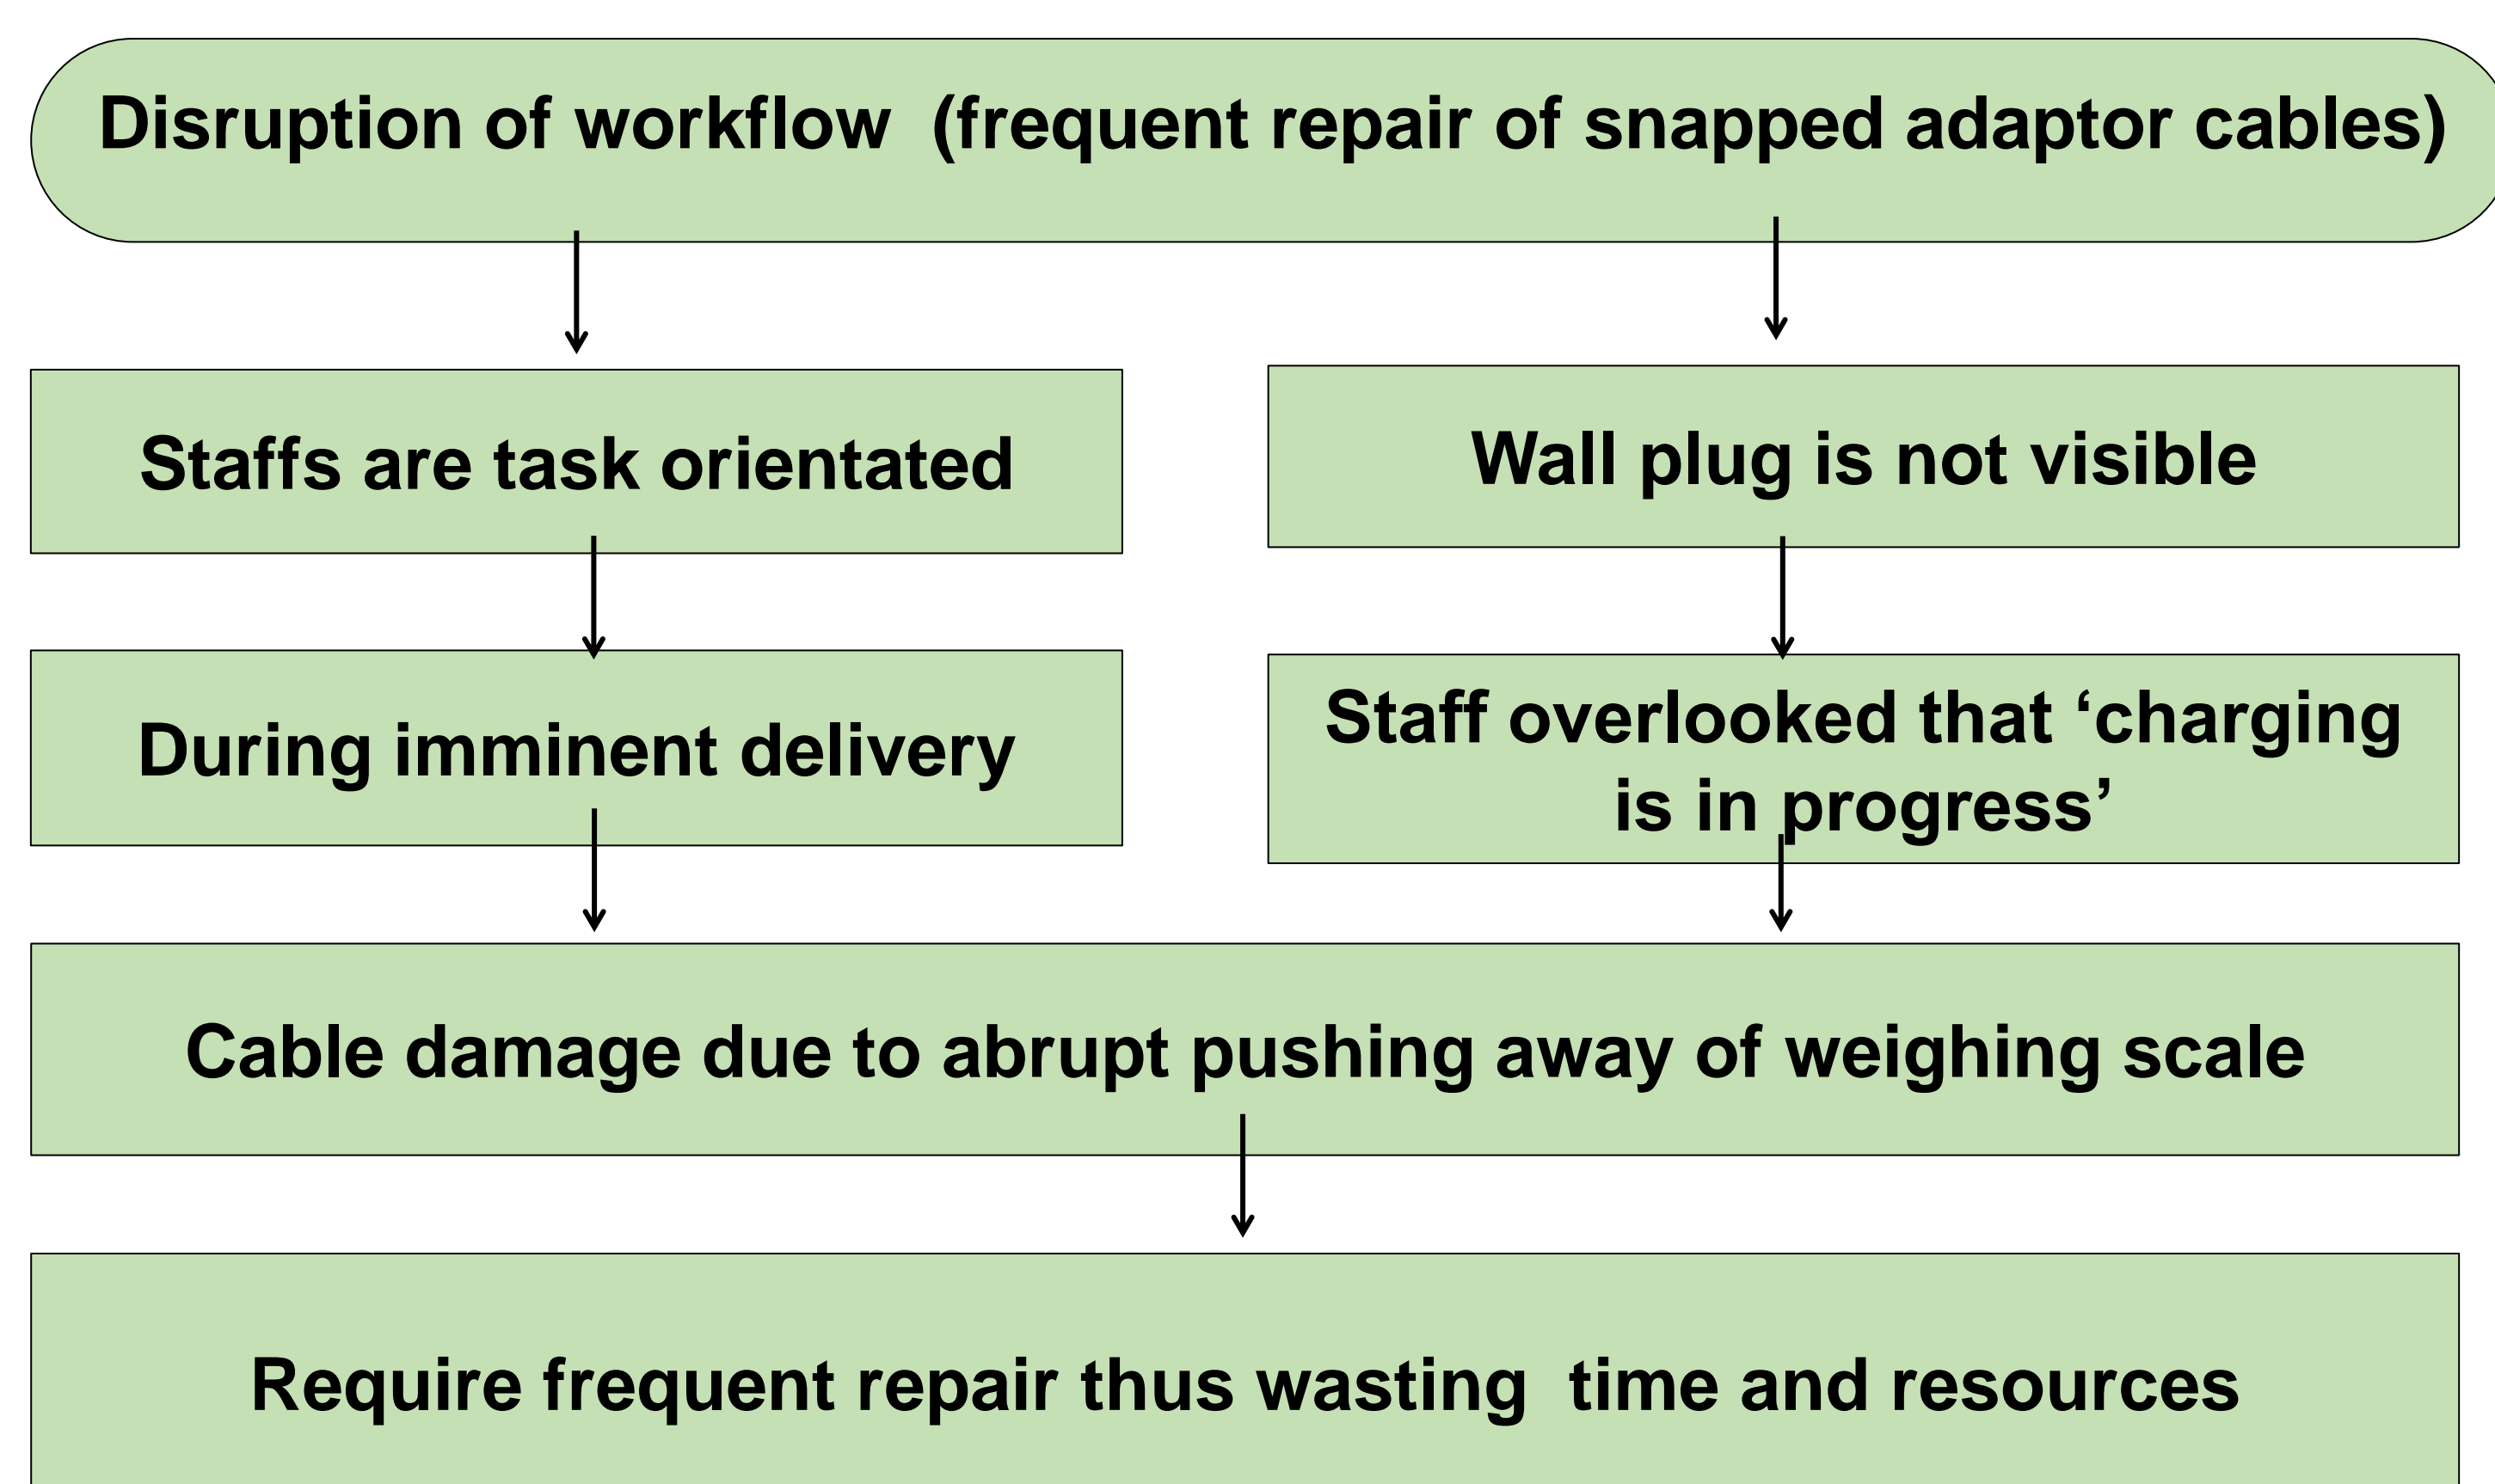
Disruption of workflow (frequent repair of snapped adaptor cables)

Staffs are task orientated

Wall plug is not visible

During imminent delivery

Staff overlooked that ‘charging is in progress’

Cable damage due to abrupt pushing away of weighing scale

Require frequent repair thus wasting time and resources